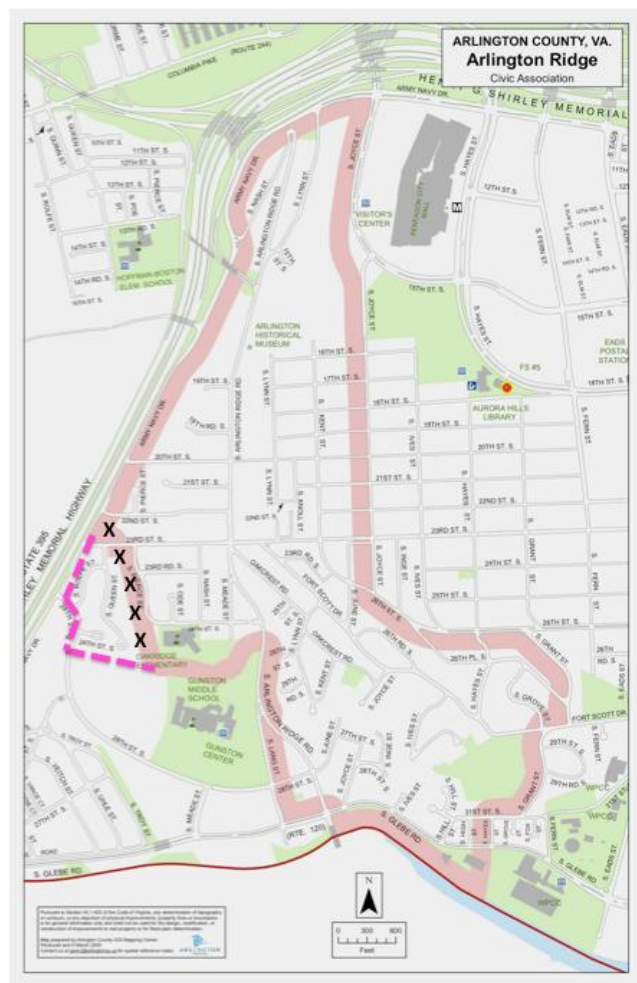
ARLINGTON COUNTY, VA.
Arlington Ridge
Civic Association

COLUMBIA PIKE (ROUTE 244)
HENRY G SHIRLEY MEMORIAL
ARMY NAVY DR.
S. JOYCE ST
S. HAYES ST
12TH ST. S.
VISITOR'S CENTER
PENTAGON CITY
M
10TH ST. S.
11TH ST. S.
12TH ST. S.
13TH ST. S.
14TH ST. S.
14TH RD. S.
HOFFMAN-BOSTON ELEM. SCHOOL
S. NASH ST
S. ARLINGTON RIDGE RD
S. LYNN ST
15TH ST. S.
ARLINGTON HISTORICAL MUSEUM
16TH ST. S.
17TH ST. S.
18TH ST. S.
FS 45
AURORA HILLS LIBRARY
EADS POSTAL STATION
19TH ST. S.
20TH ST. S.
21ST ST. S.
22ND ST. S.
23RD ST. S.
23RD RD. S.
24TH ST. S.
25TH ST. S.
26TH ST. S.
26TH PL. S.
S. KENT ST
S. KNOLL ST
S. IVES ST
S. HAYES ST
S. GRANT ST
S. FERN ST
S. PIERCE ST
S. OAKCREST RD
FORT SCOTT DR
S. QUEEN ST
S. ODE ST
S. MEADE ST
OAKRIDGE ELEMENTARY
GUNSTON MIDDLE SCHOOL
GUNSTON CENTER
INTERSTATE 395
SHIRLEY MEMORIAL HIGHWAY
27TH ST. S.
28TH ST. S.
29TH ST. S.
29TH RD. S.
31ST ST. S.
S. GROVE ST
S. LANG ST
(RTE. 120)
S. GLEBE RD.
WPCC
S. EADS ST
X
X
X
X
X
N
0 300 600
Feet
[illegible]